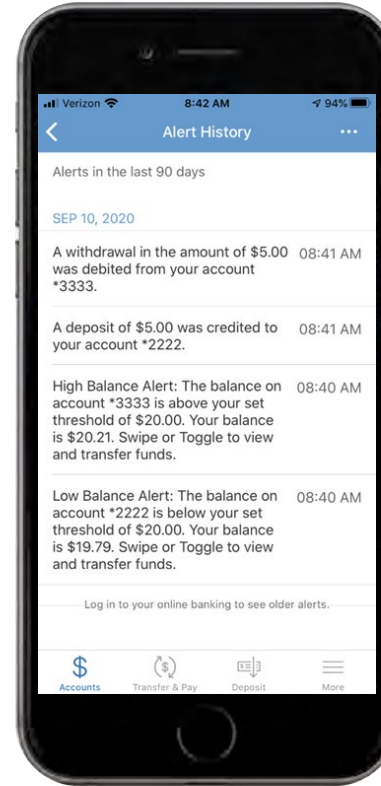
Verizon 8:42 AM 94%

Alert History

Alerts in the last 90 days

SEP 10, 2020

A withdrawal in the amount of $5.00 was debited from your account *3333. 08:41 AM

A deposit of $5.00 was credited to your account *2222. 08:41 AM

High Balance Alert: The balance on account *3333 is above your set threshold of $20.00. Your balance is $20.21. Swipe or Toggle to view and transfer funds. 08:40 AM

Low Balance Alert: The balance on account *2222 is below your set threshold of $20.00. Your balance is $19.79. Swipe or Toggle to view and transfer funds. 08:40 AM

Log in to your online banking to see older alerts.

Accounts
Transfer & Pay
Deposit
More